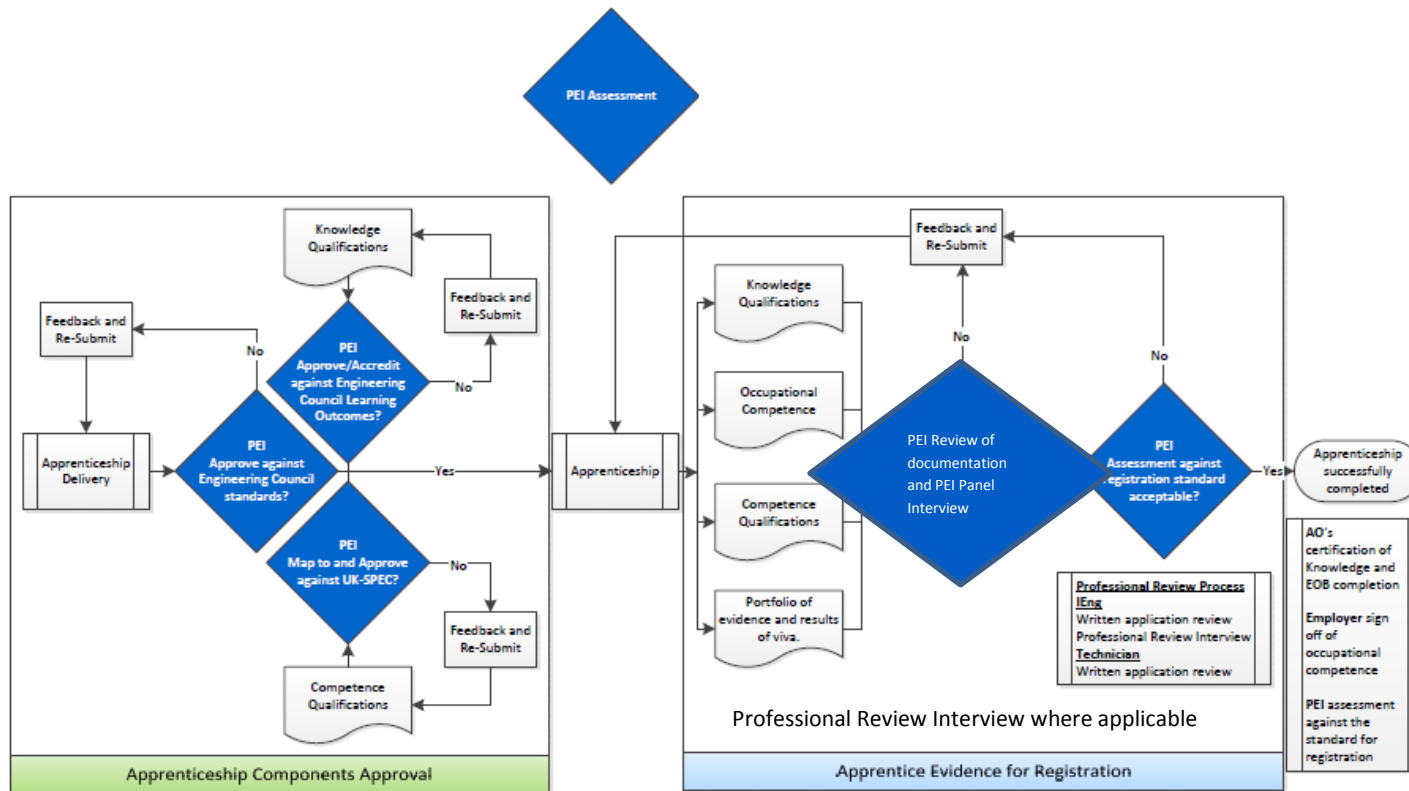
PEI Assessment

Knowledge Qualifications

Feedback and Re-Submit

Feedback and Re-Submit

No

PEI Approve/Accredit against Engineering Council Learning Outcomes?

No

Apprenticeship Delivery

PEI Approve against Engineering Council standards?

Yes

PEI Map to and Approve against UK-SPEC?

No

Feedback and Re-Submit

Competence Qualifications

Apprenticeship Components Approval

Feedback and Re-Submit

Knowledge Qualifications

Occupational Competence

Competence Qualifications

Portfolio of evidence and results of viva.

Apprenticeship

No

PEI Review of documentation and PEI Panel Interview

No

PEI Assessment against registration standard acceptable?

Yes

Apprenticeship successfully completed

Professional Review Process
IEng
Written application review
Professional Review Interview
Technician
Written application review

Professional Review Interview where applicable

AO's certification of Knowledge and EOB completion

Employer sign off of occupational competence

PEI assessment against the standard for registration

Apprentice Evidence for Registration